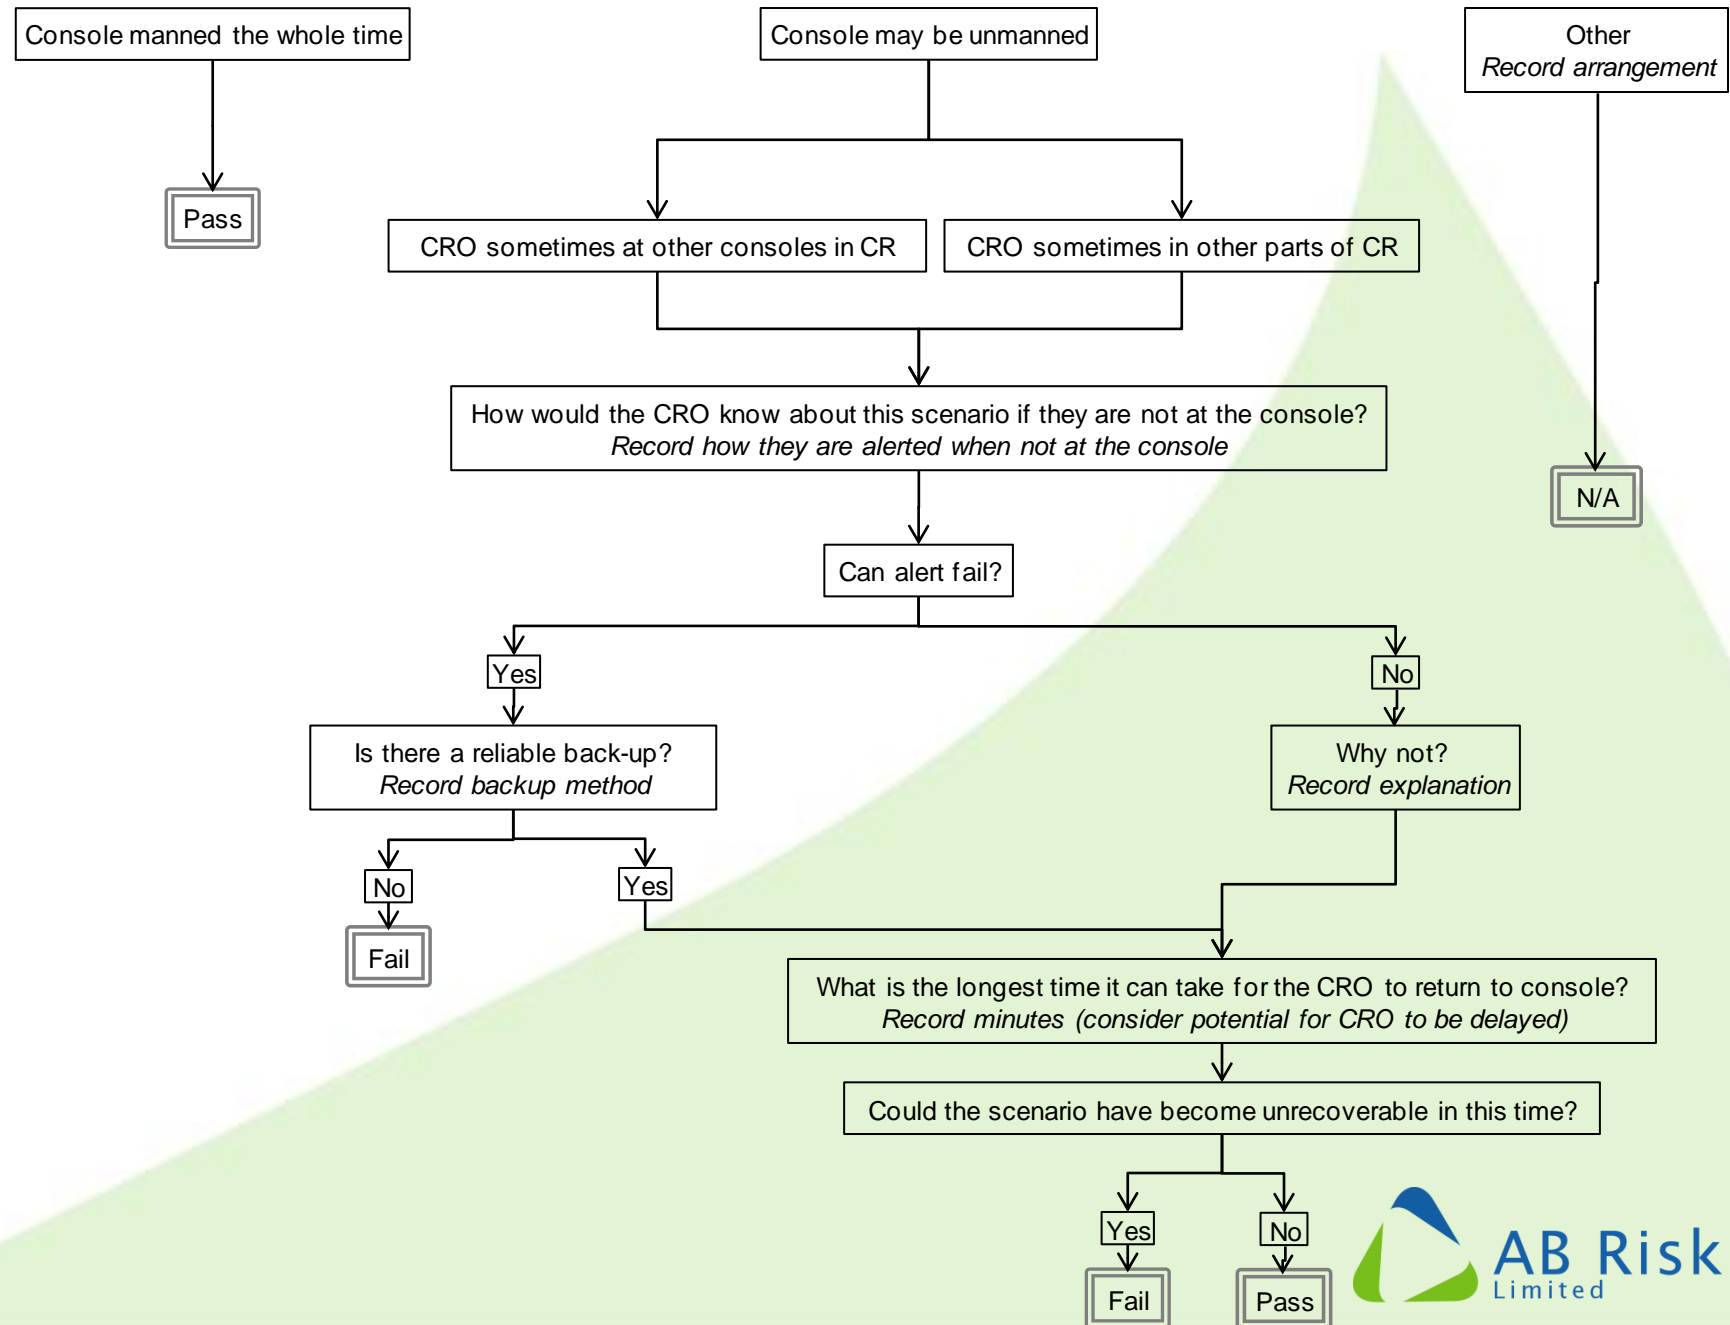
Console manned the whole time

Pass

Console may be unmanned

Other
*Record arrangement*

N/A

CRO sometimes at other consoles in CR

CRO sometimes in other parts of CR

How would the CRO know about this scenario if they are not at the console?
*Record how they are alerted when not at the console*

Can alert fail?

Yes

No

Is there a reliable back-up?
*Record backup method*

Why not?
*Record explanation*

No

Yes

Fail

What is the longest time it can take for the CRO to return to console?
*Record minutes (consider potential for CRO to be delayed)*

Could the scenario have become unrecoverable in this time?

Yes

No

Fail

Pass

AB Risk
Limited